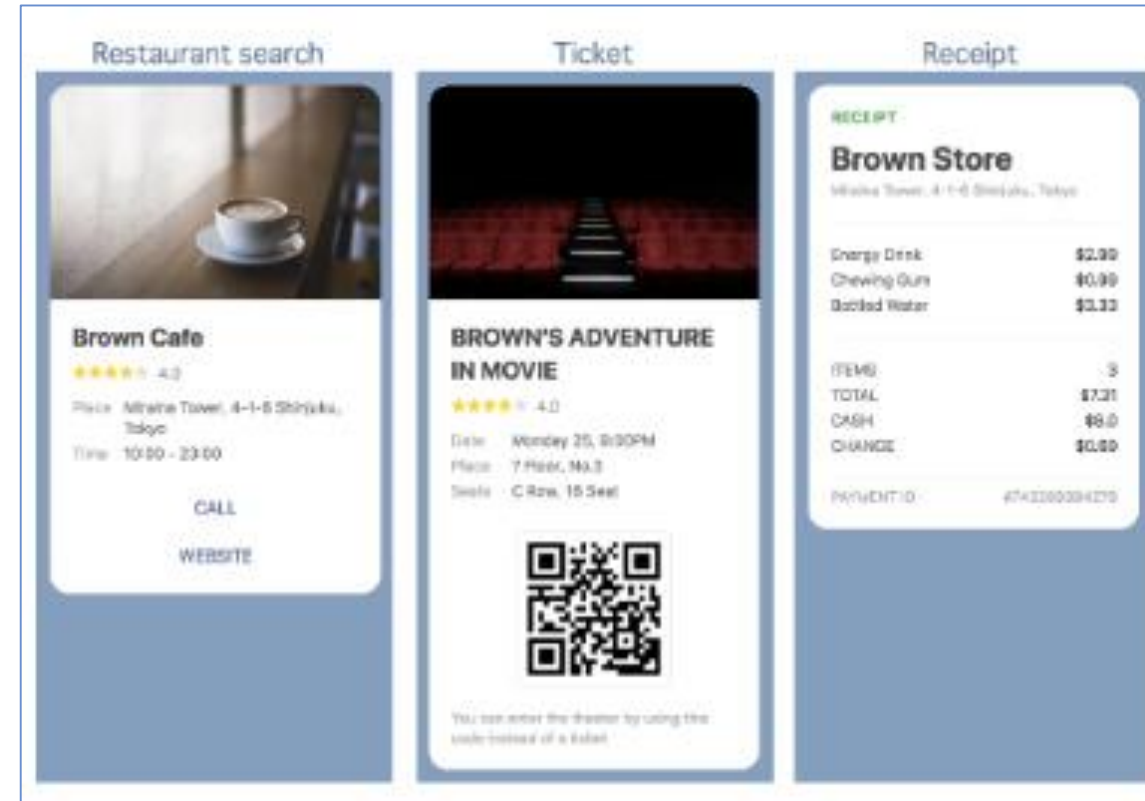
Restaurant search

Brown Cafe

★★★★★ 4.0

Place Miraina Tower, 4-1-6 Shinjuku, Tokyo

Time 10:00 - 23:00

CALL

WEBSITE

Ticket

BROWN'S ADVENTURE IN MOVIE

★★★★★ 4.0

Date Monday 25, 9:00PM

Place 7 Floor, No.3

Seats C Row, 18 Seat

You can enter the theater by using this code instead of a ticket

Receipt

RECEIPT

Brown Store

Miraina Tower, 4-1-6 Shinjuku, Tokyo

| | |
|---|---|
| Energy Drink | $2.99 |
| Chewing Gum | $0.99 |
| Bottled Water | $3.33 |

| | |
|---|---|
| ITEMS | 3 |
| TOTAL | $7.31 |
| CASH | $8.0 |
| CHANGE | $0.69 |

PAYMENT ID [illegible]